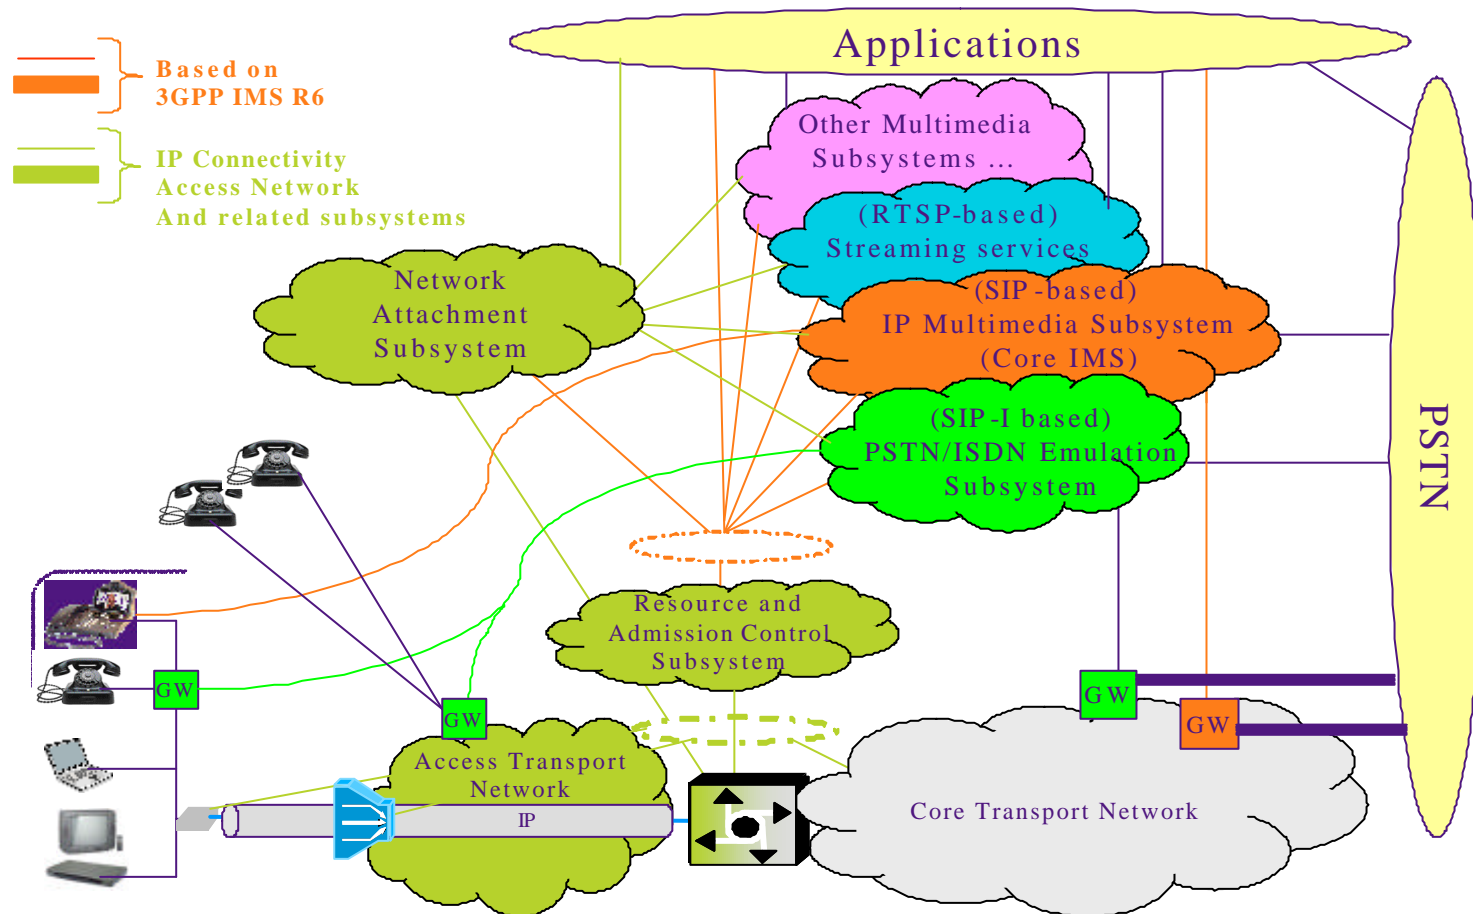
Based on
3GPP IMS R6

IP Connectivity
Access Network
And related subsystems

Applications

Other Multimedia
Subsystems ...

(RTSP-based)
Streaming services

(SIP -based)
IP Multimedia Subsystem
(Core IMS)

(SIP -I based)
PSTN/ISDN Emulation
Subsystem

Network
Attachment
Subsystem

PSTN

Resource and
Admission Control
Subsystem

GW

GW

GW

GW

Access Transport
Network

IP

Core Transport Network